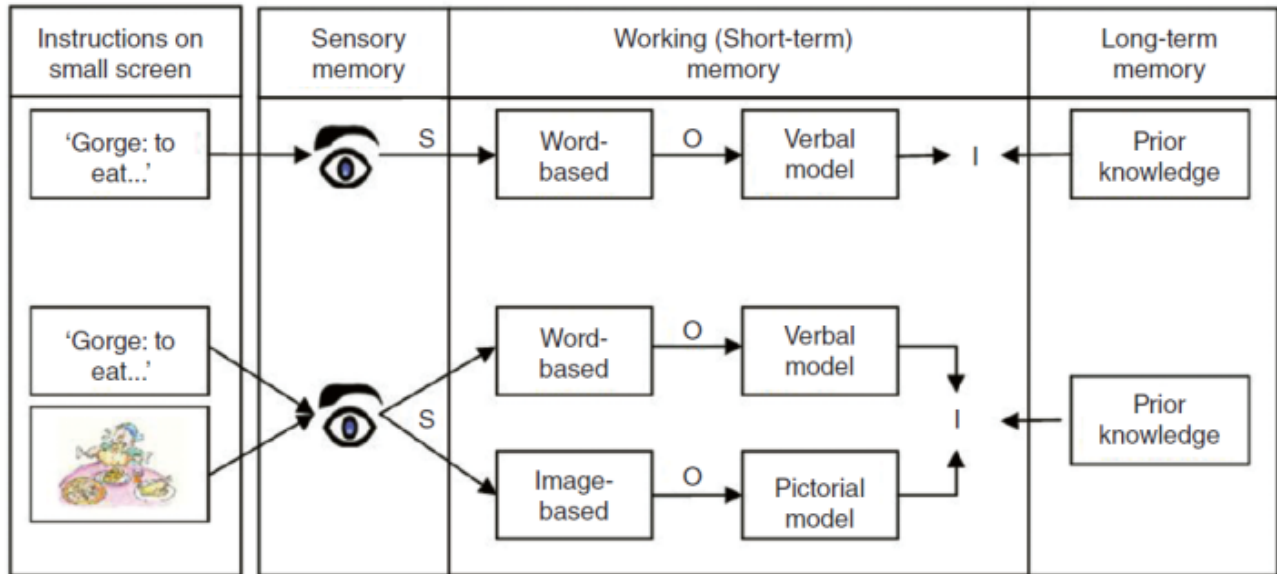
| Instructions on small screen | Sensory memory | Working (Short-term) memory | Long-term memory |
|---|---|---|---|

'Gorge: to eat...'

S

Word-based

O

Verbal model

I

Prior knowledge

'Gorge: to eat...'

S

Word-based

O

Verbal model

Image-based

O

Pictorial model

I

Prior knowledge